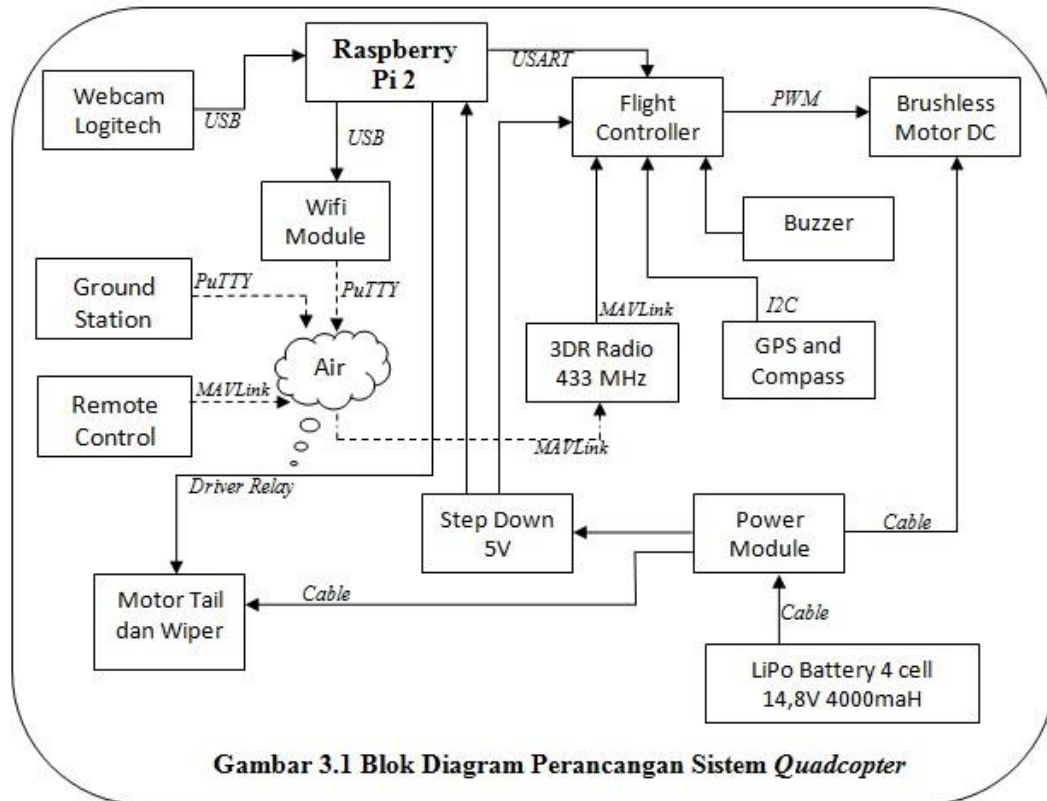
Raspberry Pi 2

USART

Webcam Logitech

USB

USB

Flight Controller

PWM

Brushless Motor DC

Wifi Module

Buzzer

Ground Station

PuTTY

PuTTY

MAVLink

I2C

Air

3DR Radio 433 MHz

GPS and Compass

Remote Control

MAVLink

MAVLink

Driver Relay

Step Down 5V

Power Module

Cable

Motor Tail dan Wiper

Cable

Cable

LiPo Battery 4 cell 14,8V 4000maH

Gambar 3.1 Blok Diagram Perancangan Sistem *Quadcopter*